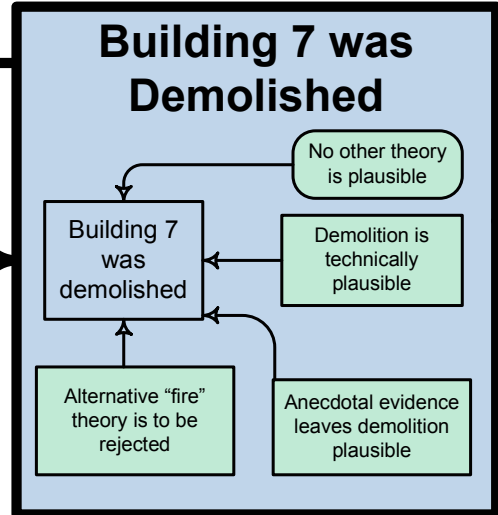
Building 7 was Demolished

No other theory is plausible

Building 7 was demolished

Demolition is technically plausible

Alternative “fire” theory is to be rejected

Anecdotal evidence leaves demolition plausible